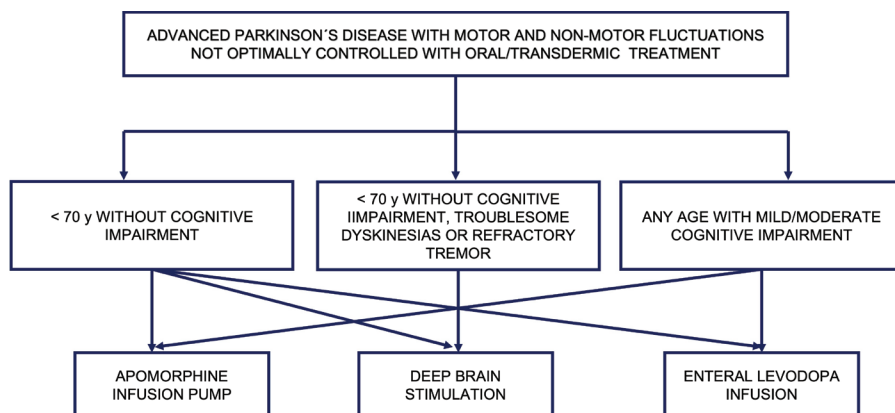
ADVANCED PARKINSON´S DISEASE WITH MOTOR AND NON-MOTOR FLUCTUATIONS NOT OPTIMALLY CONTROLLED WITH ORAL/TRANSDERMIC TREATMENT

< 70 y WITHOUT COGNITIVE IMPAIRMENT

< 70 y WITHOUT COGNITIVE IIMPAIRMENT, TROUBLESOME DYSKINESIAS OR REFRACTORY TREMOR

ANY AGE WITH MILD/MODERATE COGNITIVE IMPAIRMENT

APOMORPHINE INFUSION PUMP

DEEP BRAIN STIMULATION

ENTERAL LEVODOPA INFUSION